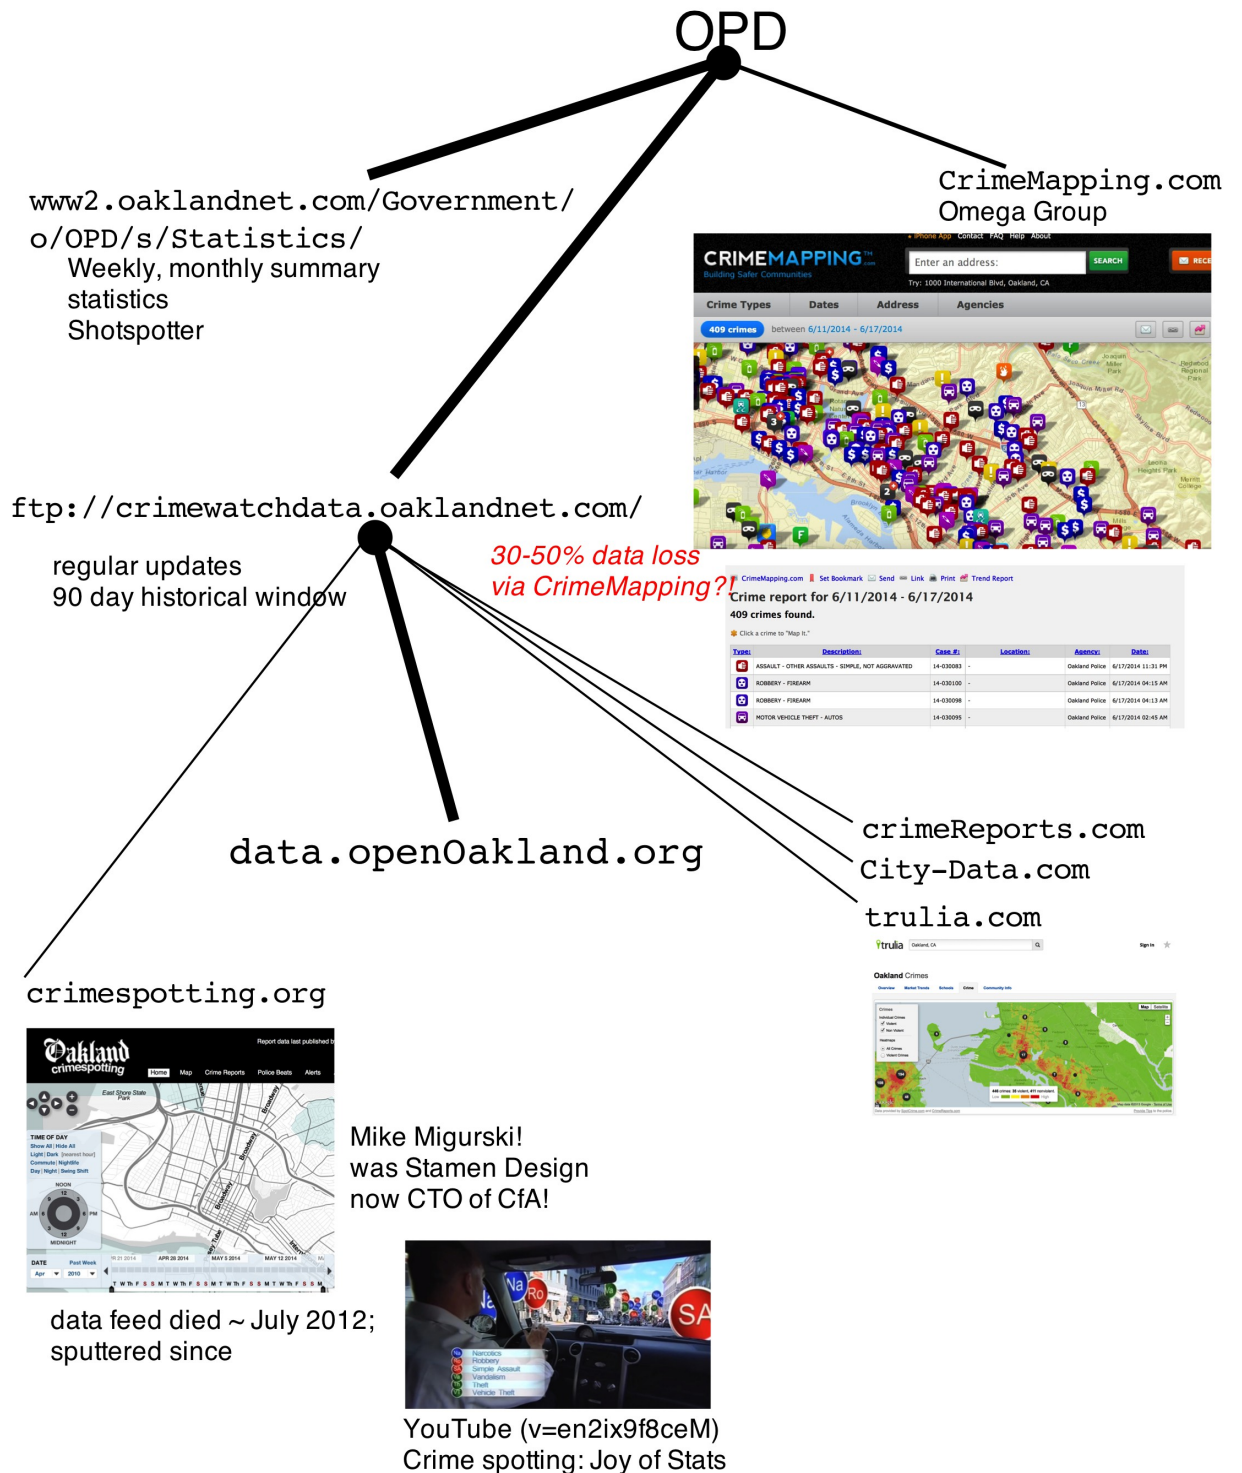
OPD

www2.oaklandnet.com/Government/o/OPD/s/Statistics/
Weekly, monthly summary statistics
Shotspotter

CrimeMapping.com
Omega Group

CRIMEMAPPING.com
Building Safer Communities
iPhone App Contact FAQ Help About
Enter an address: SEARCH
Try: 1000 International Blvd, Oakland, CA
Crime Types Dates Address Agencies
409 crimes between 6/11/2014 - 6/17/2014

ftp://crimewatchdata.oaklandnet.com/
regular updates
90 day historical window

30-50% data loss via CrimeMapping??

CrimeMapping.com Set Bookmark Send Link Print Trend Report
Crime report for 6/11/2014 - 6/17/2014
409 crimes found.
Click a crime to "Map It."

| Type: | Description: | Case #: | Location: | Agency: | Date: |
|---|---|---|---|---|---|
| | ASSAULT - OTHER ASSAULTS - SIMPLE, NOT AGGRAVATED | 14-030083 | - | Oakland Police | 6/17/2014 11:31 PM |
| | ROBBERY - FIREARM | 14-030100 | - | Oakland Police | 6/17/2014 04:15 AM |
| | ROBBERY - FIREARM | 14-030098 | - | Oakland Police | 6/17/2014 04:13 AM |
| | MOTOR VEHICLE THEFT - AUTOS | 14-030095 | - | Oakland Police | 6/17/2014 02:45 AM |

data.openOakland.org

crimeReports.com
City-Data.com
trulia.com

trulia Oakland, CA Sign In
Oakland Crimes

crimespotting.org

Oakland crimespotting
Report data last published
Home Map Crime Reports Police Beats Alerts
TIME OF DAY
NOON
MIDNIGHT
AM PM
DATE Past Week
Apr 2010
APR 28 2014 MAY 5 2014 MAY 12 2014

Mike Migurski!
was Stamen Design
now CTO of CfA!

data feed died ~ July 2012;
sputtered since

Na Ro SA
Narcotics
Robbery
Simple Assault
Vandalism
Theft
Vehicle Theft

YouTube (v=en2ix9f8ceM)
Crime spotting: Joy of Stats